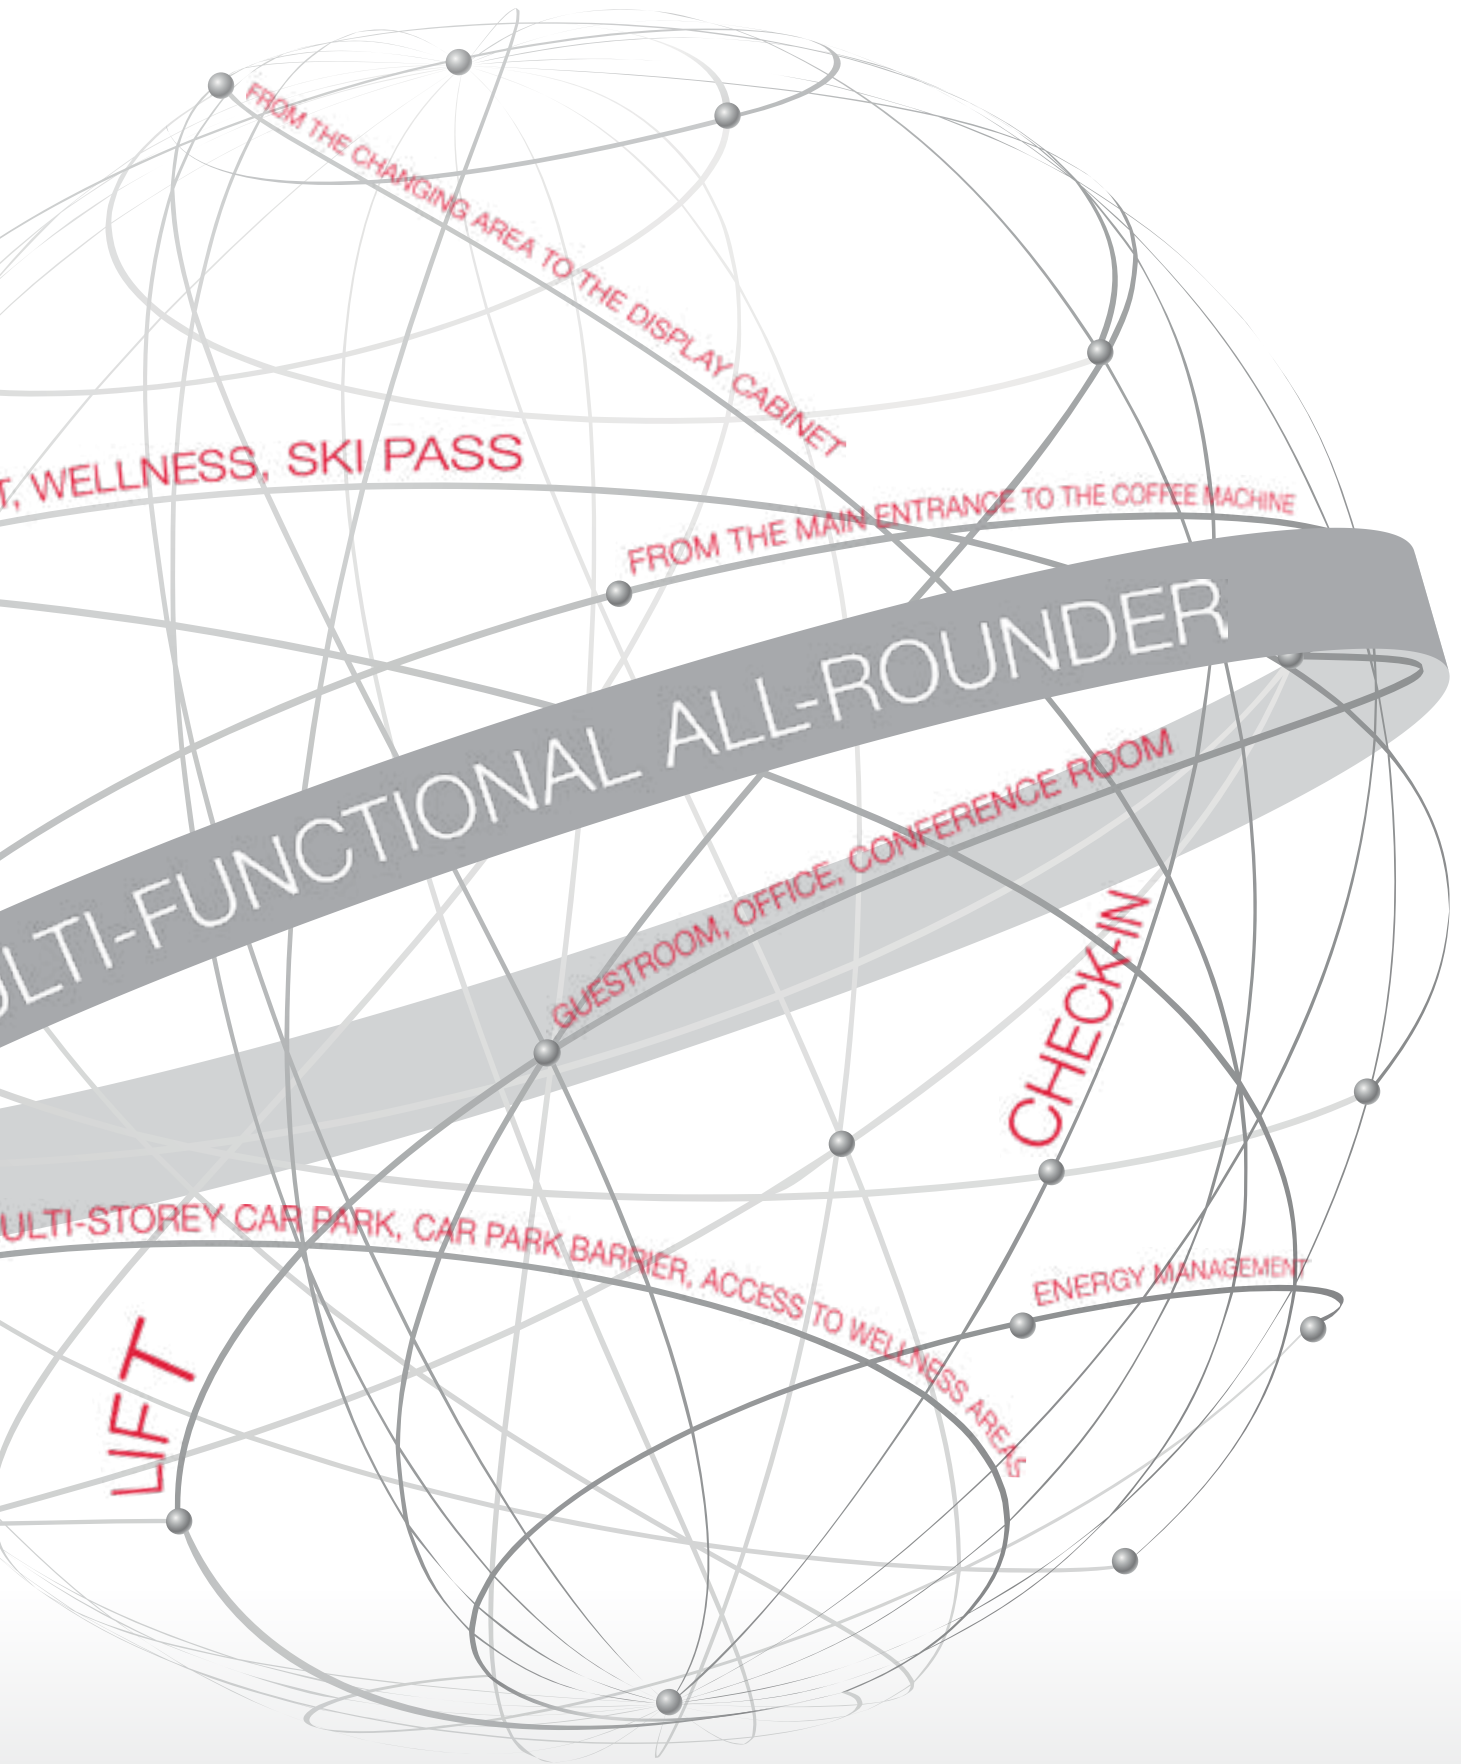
FROM THE CHANGING AREA TO THE DISPLAY CABINET

T, WELLNESS, SKI PASS

FROM THE MAIN ENTRANCE TO THE COFFEE MACHINE

ULTI-FUNCTIONAL ALL-ROUNDER

GUESTROOM, OFFICE, CONFERENCE ROOM

CHECK-IN

ULTI-STOREY CAR PARK, CAR PARK BARRIER, ACCESS TO WELLNESS AREAS

ENERGY MANAGEMENT

LIFT